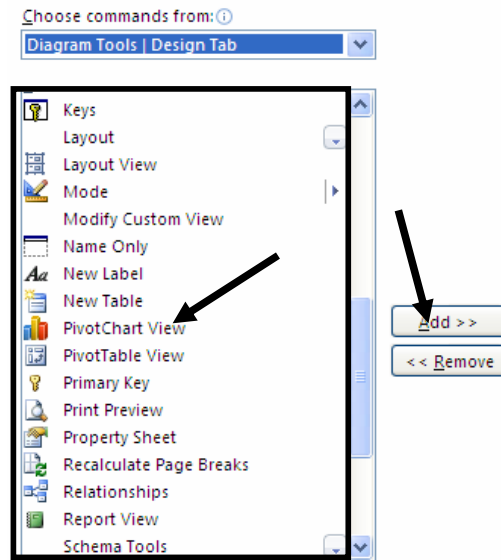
Choose commands from:

Diagram Tools | Design Tab

Keys
Layout
Layout View
Mode
Modify Custom View
Name Only
New Label
New Table
PivotChart View
PivotTable View
Primary Key
Print Preview
Property Sheet
Recalculate Page Breaks
Relationships
Report View
Schema Tools

Add >>
<< Remove